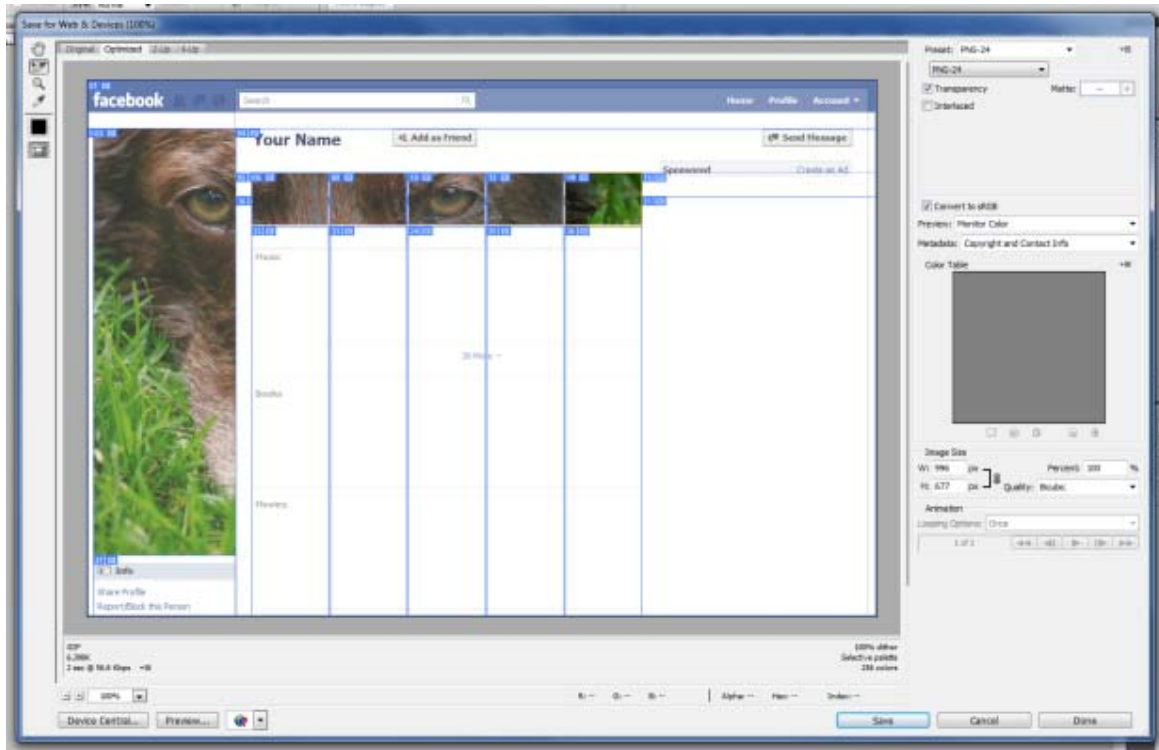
Save for Web & Devices (100%)

Original Optimized 2-Up 4-Up

facebook

Search

Home Profile Account

Your Name

Add as Friend

Send Message

Sponsored

Create an Ad

Music

Books

Movies

Info

Share Profile

Report/Block this Person

GIF
6.396K
2 sec @ 56.6 Kbps

100% dither
Selective palette
256 colors

100%

R: -- G: -- B: -- Alpha: -- Hex: -- Index: --

Device Central... Preview...

Save Cancel Done

Preset: PNG-24

PNG-24

Transparency

Matte:

Interlaced

Convert to sRGB

Preview: Monitor Color

Metadata: Copyright and Contact Info

Color Table

Image Size

W: 996 px

Percent: 100 %

H: 677 px

Quality: Bicubic

Animation

Looping Options: Once

1 of 1